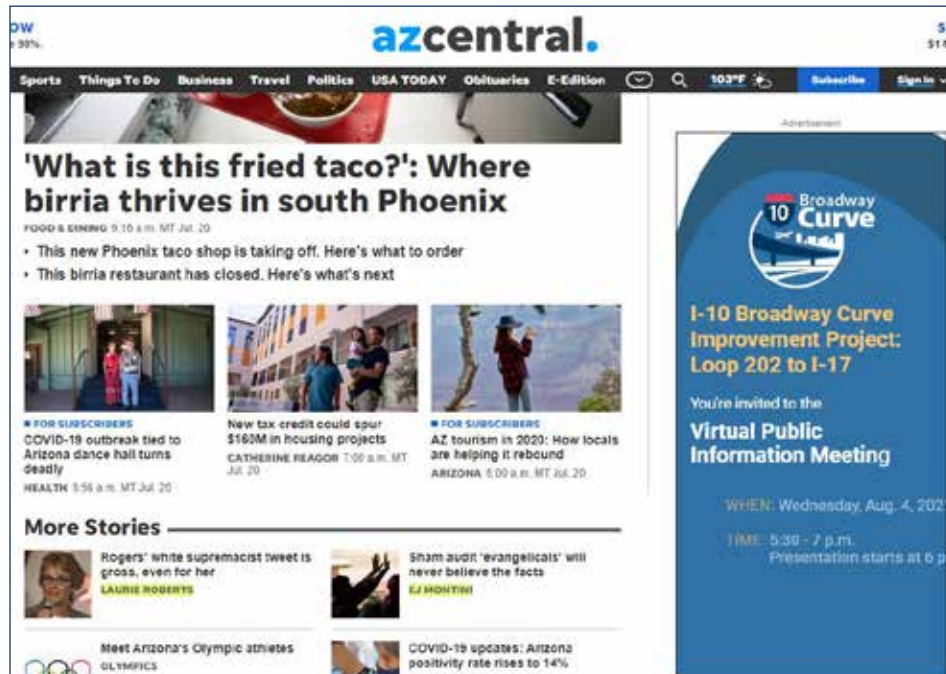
ow
99%.

azcentral.

S
$1

Sports Things To Do Business Travel Politics USA TODAY Obituaries E-Edition 103°F Subscribe Sign In

'What is this fried taco?': Where birria thrives in south Phoenix

FOOD & DINING 9:16 a.m. MT Jul. 20

• This new Phoenix taco shop is taking off. Here's what to order
• This birria restaurant has closed. Here's what's next

FOR SUBSCRIBERS
COVID-19 outbreak tied to Arizona dance hall turns deadly
HEALTH 5:56 a.m. MT Jul. 20

New tax credit could spur $160M in housing projects
CATHERINE REAGOR 7:00 a.m. MT Jul. 20

FOR SUBSCRIBERS
AZ tourism in 2020: How locals are helping it rebound
ARIZONA 6:00 a.m. MT Jul. 20

More Stories

Rogers' white supremacist tweet is gross, even for her
LAURIE ROBERTS

Sham audit 'evangelicals' will never believe the facts
EJ MONTINI

Meet Arizona's Olympic athletes
OLYMPICS

COVID-19 updates: Arizona positivity rate rises to 14%

Advertisement

10 Broadway Curve

I-10 Broadway Curve Improvement Project: Loop 202 to I-17

You're invited to the

Virtual Public Information Meeting

WHEN: Wednesday, Aug. 4, 202

TIME: 5:30 - 7 p.m.
Presentation starts at 6 p